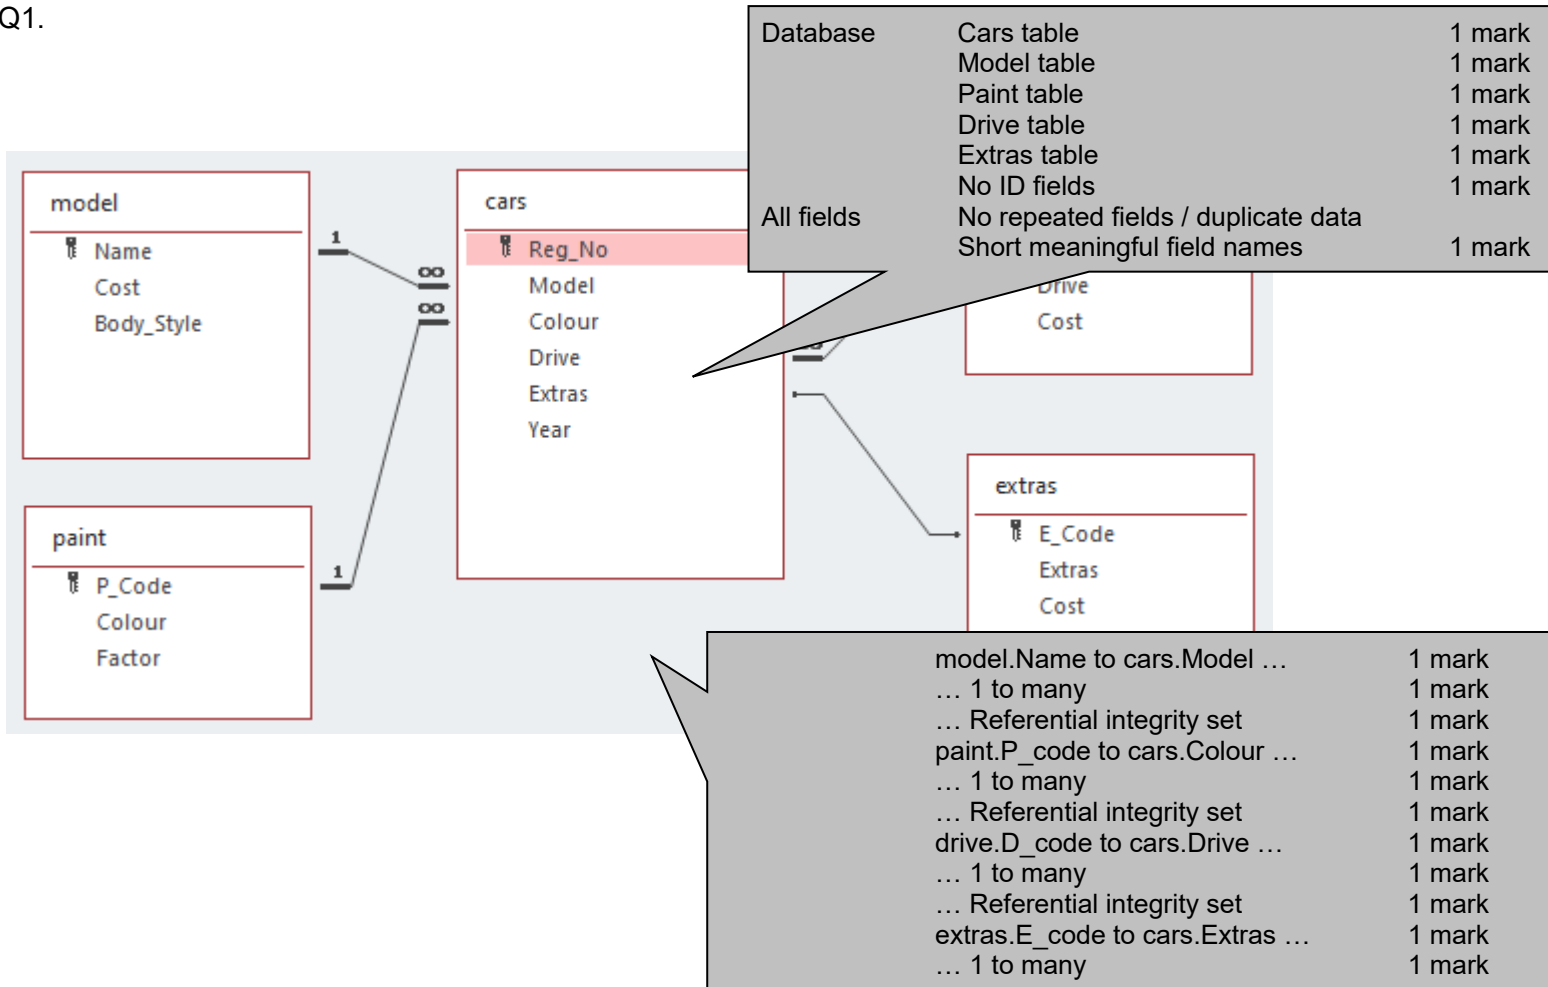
Q1.

model
Name
Cost
Body_Style

paint
P_Code
Colour
Factor

cars
Reg_No
Model
Colour
Drive
Extras
Year

1
∞
∞
1

Drive
Cost

extras
E_Code
Extras
Cost

| | | |
|---|---|---|
| Database | Cars table | 1 mark |
| | Model table | 1 mark |
| | Paint table | 1 mark |
| | Drive table | 1 mark |
| | Extras table | 1 mark |
| | No ID fields | 1 mark |
| All fields | No repeated fields / duplicate data | |
| | Short meaningful field names | 1 mark |

| | |
|---|---|
| model.Name to cars.Model … | 1 mark |
| … 1 to many | 1 mark |
| … Referential integrity set | 1 mark |
| paint.P_code to cars.Colour … | 1 mark |
| … 1 to many | 1 mark |
| … Referential integrity set | 1 mark |
| drive.D_code to cars.Drive … | 1 mark |
| … 1 to many | 1 mark |
| … Referential integrity set | 1 mark |
| extras.E_code to cars.Extras … | 1 mark |
| … 1 to many | 1 mark |